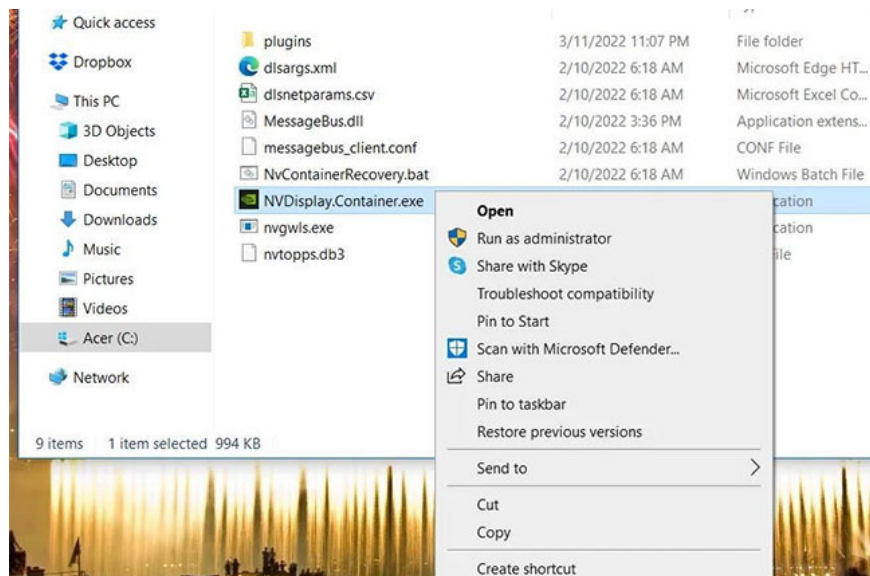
Quick access
Dropbox
This PC
3D Objects
Desktop
Documents
Downloads
Music
Pictures
Videos
Acer (C:)
Network

9 items 1 item selected 994 KB

| | | |
|---|---|---|
| plugins | 3/11/2022 11:07 PM | File folder |
| dlsargs.xml | 2/10/2022 6:18 AM | Microsoft Edge HT... |
| dlsnetparams.csv | 2/10/2022 6:18 AM | Microsoft Excel Co... |
| MessageBus.dll | 2/10/2022 3:36 PM | Application extens... |
| messagebus_client.conf | 2/10/2022 6:18 AM | CONF File |
| NvContainerRecovery.bat | 2/10/2022 6:18 AM | Windows Batch File |
| NVDisplay.Container.exe | | cation |
| nvgwls.exe | | cation |
| nvtopps.db3 | | ile |

Open
Run as administrator
Share with Skype
Troubleshoot compatibility
Pin to Start
Scan with Microsoft Defender...
Share
Pin to taskbar
Restore previous versions
Send to
Cut
Copy
Create shortcut